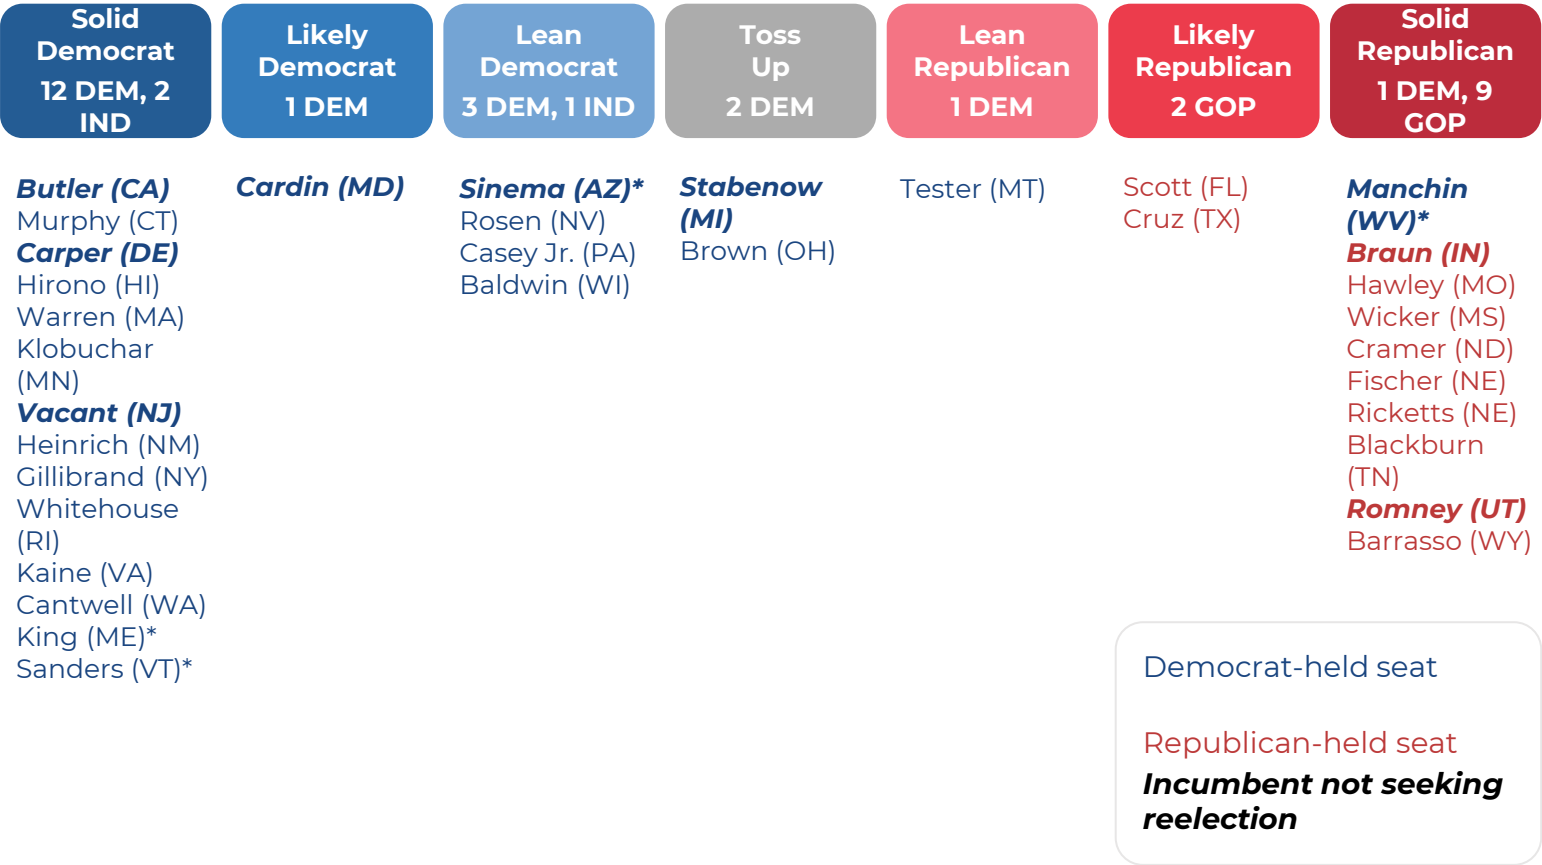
Solid Democrat
12 DEM, 2 IND

Likely Democrat
1 DEM

Lean Democrat
3 DEM, 1 IND

Toss Up
2 DEM

Lean Republican
1 DEM

Likely Republican
2 GOP

Solid Republican
1 DEM, 9 GOP

**Butler (CA)**
Murphy (CT)
**Carper (DE)**
Hirono (HI)
Warren (MA)
Klobuchar (MN)
**Vacant (NJ)**
Heinrich (NM)
Gillibrand (NY)
Whitehouse (RI)
Kaine (VA)
Cantwell (WA)
King (ME)*
Sanders (VT)*

**Cardin (MD)**

**Sinema (AZ)***
Rosen (NV)
Casey Jr. (PA)
Baldwin (WI)

**Stabenow (MI)**
Brown (OH)

Tester (MT)

Scott (FL)
Cruz (TX)

**Manchin (WV)***
**Braun (IN)**
Hawley (MO)
Wicker (MS)
Cramer (ND)
Fischer (NE)
Ricketts (NE)
Blackburn (TN)
**Romney (UT)**
Barrasso (WY)

Democrat-held seat

Republican-held seat
**Incumbent not seeking reelection**